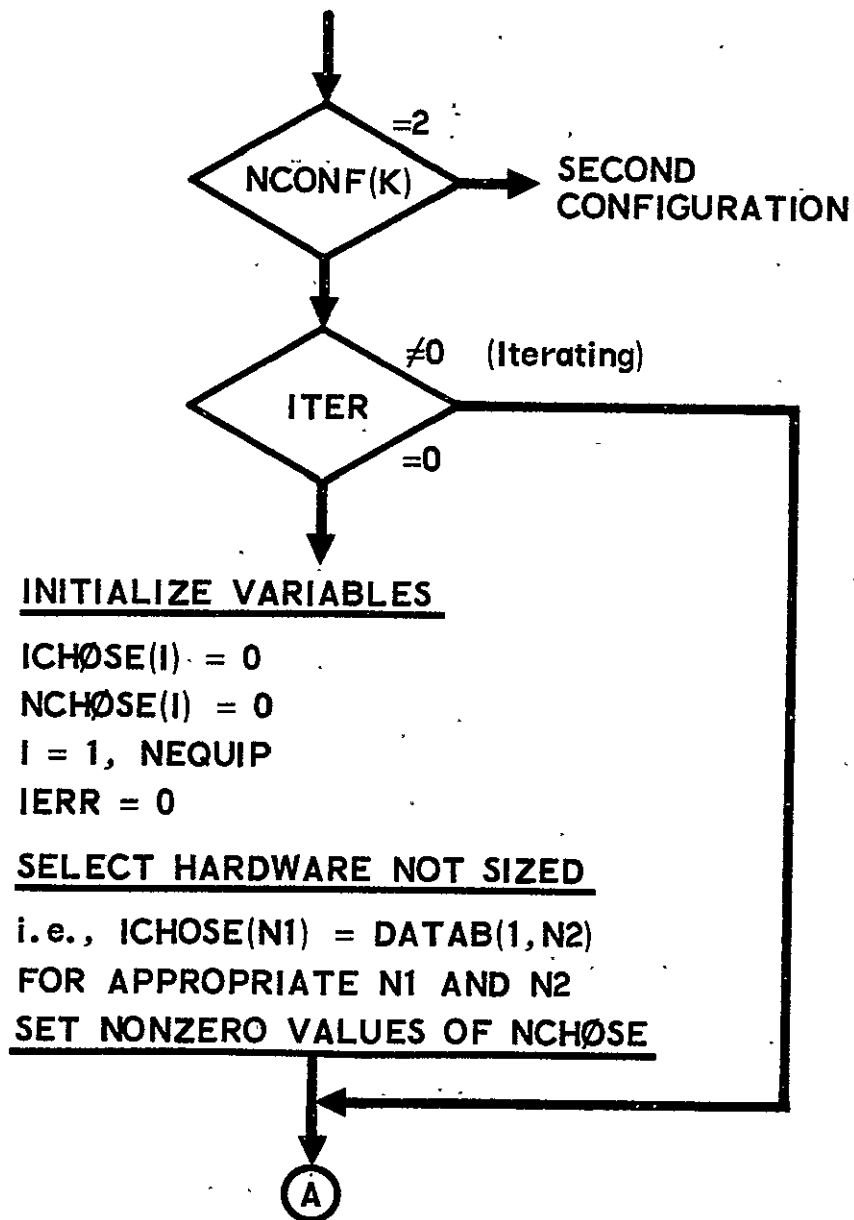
=2

NCONF(K)

SECOND CONFIGURATION

≠0 (Iterating)

ITER

=0

INITIALIZE VARIABLES

ICHØSE(I) = 0
NCHØSE(I) = 0
I = 1, NEQUIP
IERR = 0

SELECT HARDWARE NOT SIZED

i.e., ICHOSE(N1) = DATAB(1,N2)
FOR APPROPRIATE N1 AND N2
SET NONZERO VALUES OF NCHØSE

A